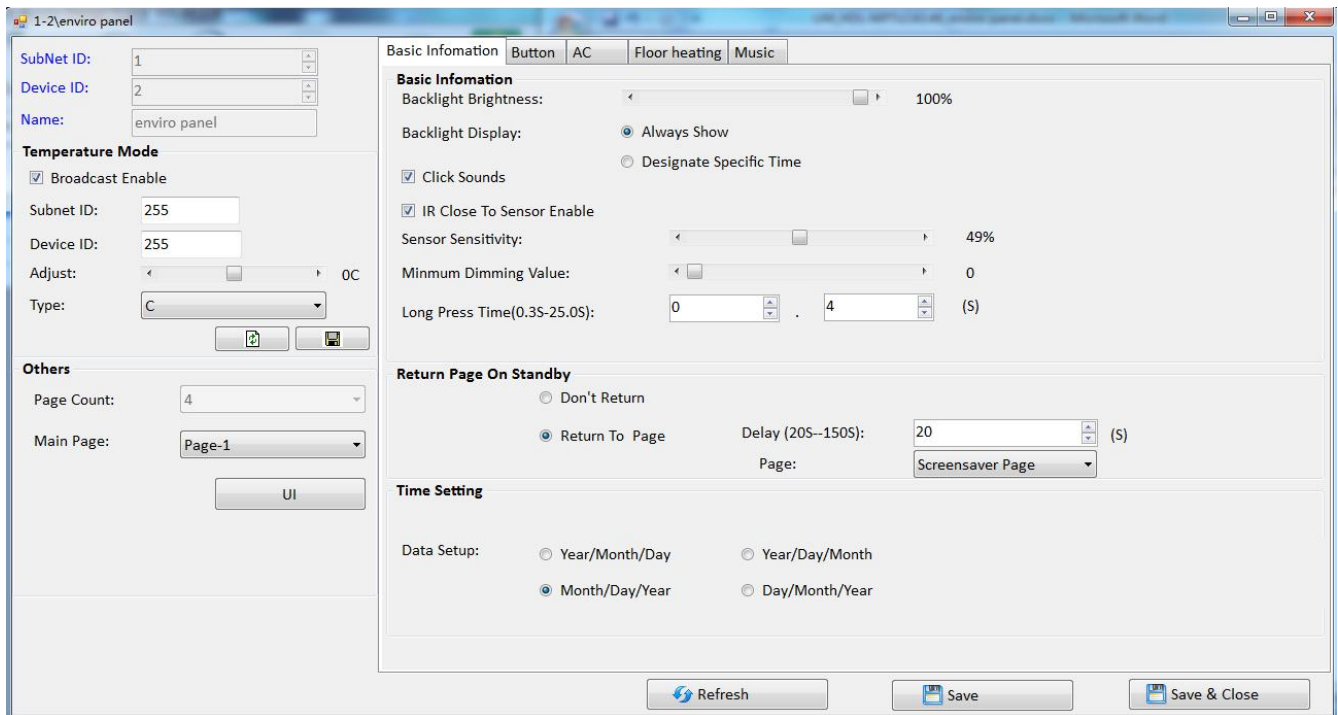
1-2\enviro panel

SubNet ID: 1
Device ID: 2
Name: enviro panel

Temperature Mode
Broadcast Enable
Subnet ID: 255
Device ID: 255
Adjust: 0C
Type: C

Others
Page Count: 4
Main Page: Page-1
UI

Basic Infomation | Button | AC | Floor heating | Music

Basic Infomation
Backlight Brightness: 100%
Backlight Display: Always Show
Designate Specific Time
Click Sounds
IR Close To Sensor Enable
Sensor Sensitivity: 49%
Minmum Dimming Value: 0
Long Press Time(0.3S-25.0S): 0 . 4 (S)

Return Page On Standby
Don't Return
Return To Page
Delay (20S--150S): 20 (S)
Page: Screensaver Page

Time Setting
Data Setup: Year/Month/Day
Year/Day/Month
Month/Day/Year
Day/Month/Year

Refresh
Save
Save & Close